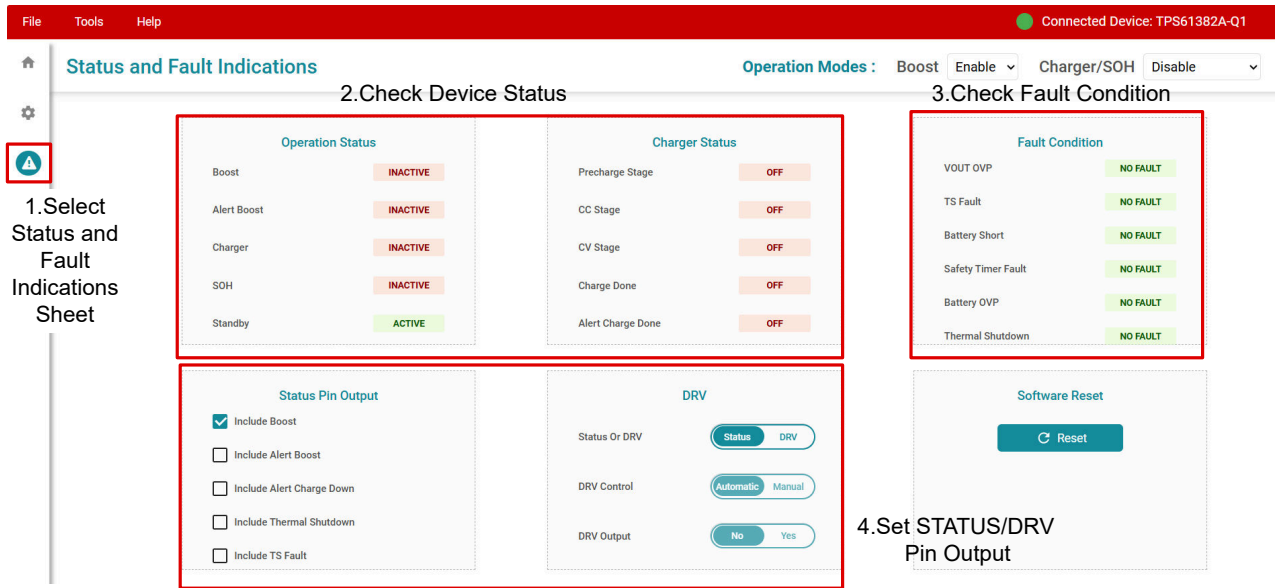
File Tools Help

Connected Device: TPS61382A-Q1

Status and Fault Indications

Operation Modes : Boost Enable Charger/SOH Disable

2.Check Device Status

3.Check Fault Condition

1.Select Status and Fault Indications Sheet

Operation Status

| | |
|---|---|
| Boost | INACTIVE |
| Alert Boost | INACTIVE |
| Charger | INACTIVE |
| SOH | INACTIVE |
| Standby | ACTIVE |

Charger Status

| | |
|---|---|
| Precharge Stage | OFF |
| CC Stage | OFF |
| CV Stage | OFF |
| Charge Done | OFF |
| Alert Charge Done | OFF |

Fault Condition

| | |
|---|---|
| VOUT OVP | NO FAULT |
| TS Fault | NO FAULT |
| Battery Short | NO FAULT |
| Safety Timer Fault | NO FAULT |
| Battery OVP | NO FAULT |
| Thermal Shutdown | NO FAULT |

Status Pin Output

Include Boost

Include Alert Boost

Include Alert Charge Down

Include Thermal Shutdown

Include TS Fault

DRV

Status Or DRV Status DRV

DRV Control Automatic Manual

DRV Output No Yes

Software Reset

Reset

4.Set STATUS/DRV Pin Output